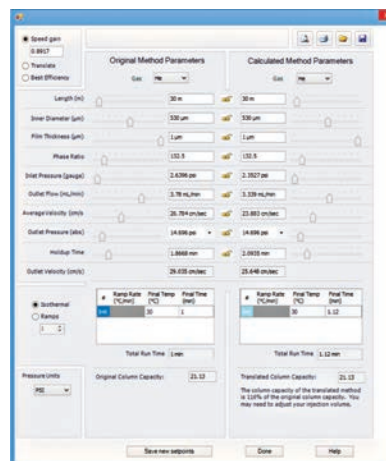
Speed gain
0.8917
Translate
Best Efficiency

Original Method Parameters
Gas He

Calculated Method Parameters
Gas He

Length (m) 30 m 30 m
Inner Diameter (µm) 530 µm 530 µm
Film Thickness (µm) 1 µm 1 µm
Phase Ratio 132.5 132.5
Inlet Pressure (gauge) 2.6396 psi 2.3527 psi
Outlet Flow (mL/min) 3.78 mL/min 3.339 mL/min
Average Velocity (cm/s) 26.784 cm/sec 23.883 cm/sec
Outlet Pressure (abs) 14.696 psi 14.696 psi
Holdup Time 1.8668 min 2.0935 min
Outlet Velocity (cm/s) 29.035 cm/sec 25.648 cm/sec

Isothermal
Ramps
1

| # | Ramp Rate (°C/min) | Final Temp (°C) | Final Time (min) |
|---|---|---|---|
| init | | 30 | 1 |

| # | Ramp Rate (°C/min) | Final Temp (°C) | Final Time (min) |
|---|---|---|---|
| init | | 30 | 1.12 |

Total Run Time 1 min
Total Run Time 1.12 min

Pressure Units
PSI

Original Column Capacity: 21.13
Translated Column Capacity: 21.13

The column capacity of the translated method is 110% of the original column capacity. You may need to adjust your injection volume.

Save new setpoints
Done
Help